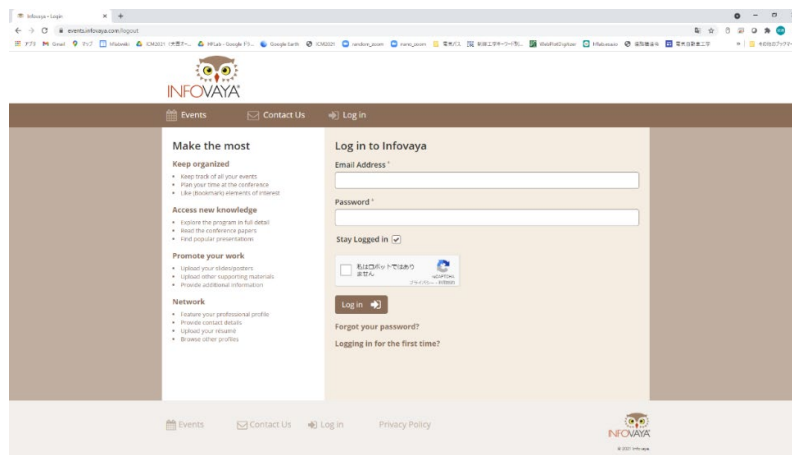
Infovaya - Login
events.infovaya.com/logout

INFOVAYA

Events Contact Us Log in

Make the most

Keep organized
- Keep track of all your events
- Plan your time at the conference
- Like (Bookmark) elements of interest

Access new knowledge
- Explore the program in full detail
- Read the conference papers
- Find popular presentations

Promote your work
- Upload your slides/posters
- Upload other supporting materials
- Provide additional information

Network
- Feature your professional profile
- Provide contact details
- Upload your résumé
- Browse other profiles

Log in to Infovaya

Email Address *

Password *

Stay Logged in

私はロボットではありません
reCAPTCHA
プライバシー - 利用規約

Log in

Forgot your password?

Logging in for the first time?

Events Contact Us Log in Privacy Policy

INFOVAYA
© 2021 Infovaya